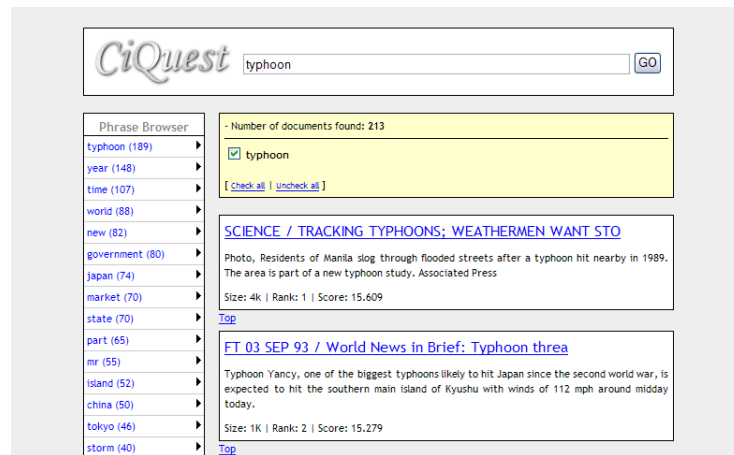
CiQuest

typhoon

GO

Phrase Browser

typhoon (189)
year (148)
time (107)
world (88)
new (82)
government (80)
japan (74)
market (70)
state (70)
part (65)
mr (55)
island (52)
china (50)
tokyo (46)
storm (40)

- Number of documents found: 213

typhoon

[ check all | Uncheck all ]

SCIENCE / TRACKING TYPHOONS; WEATHERMEN WANT STO

Photo, Residents of Manila slog through flooded streets after a typhoon hit nearby in 1989. The area is part of a new typhoon study. Associated Press

Size: 4k | Rank: 1 | Score: 15.609

Top

FT 03 SEP 93 / World News in Brief: Typhoon threa

Typhoon Yancy, one of the biggest typhoons likely to hit Japan since the second world war, is expected to hit the southern main island of Kyushu with winds of 112 mph around midday today.

Size: 1K | Rank: 2 | Score: 15.279

Top